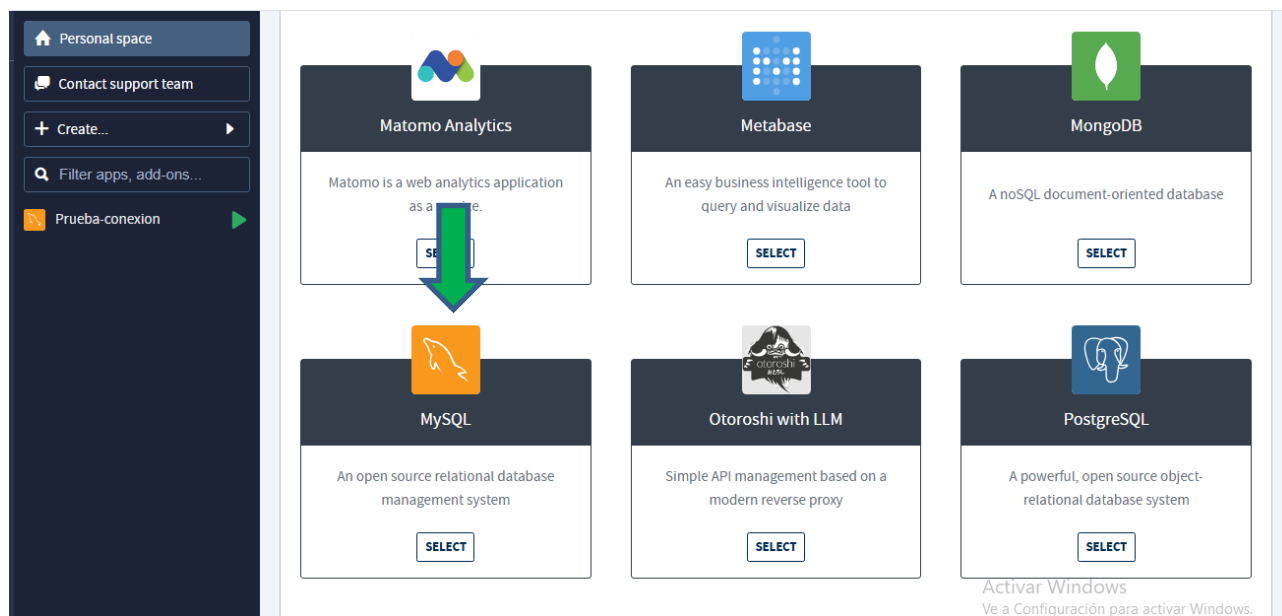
Personal space

Contact support team

Create...

Filter apps, add-ons...

Prueba-conexion

Matomo Analytics

Matomo is a web analytics application as a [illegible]e.

SE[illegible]

Metabase

An easy business intelligence tool to query and visualize data

SELECT

MongoDB

A noSQL document-oriented database

SELECT

MySQL

An open source relational database management system

SELECT

otoroshi

Otoroshi with LLM

Simple API management based on a modern reverse proxy

SELECT

PostgreSQL

A powerful, open source object-relational database system

SELECT

Activar Windows
Ve a Configuración para activar Windows.